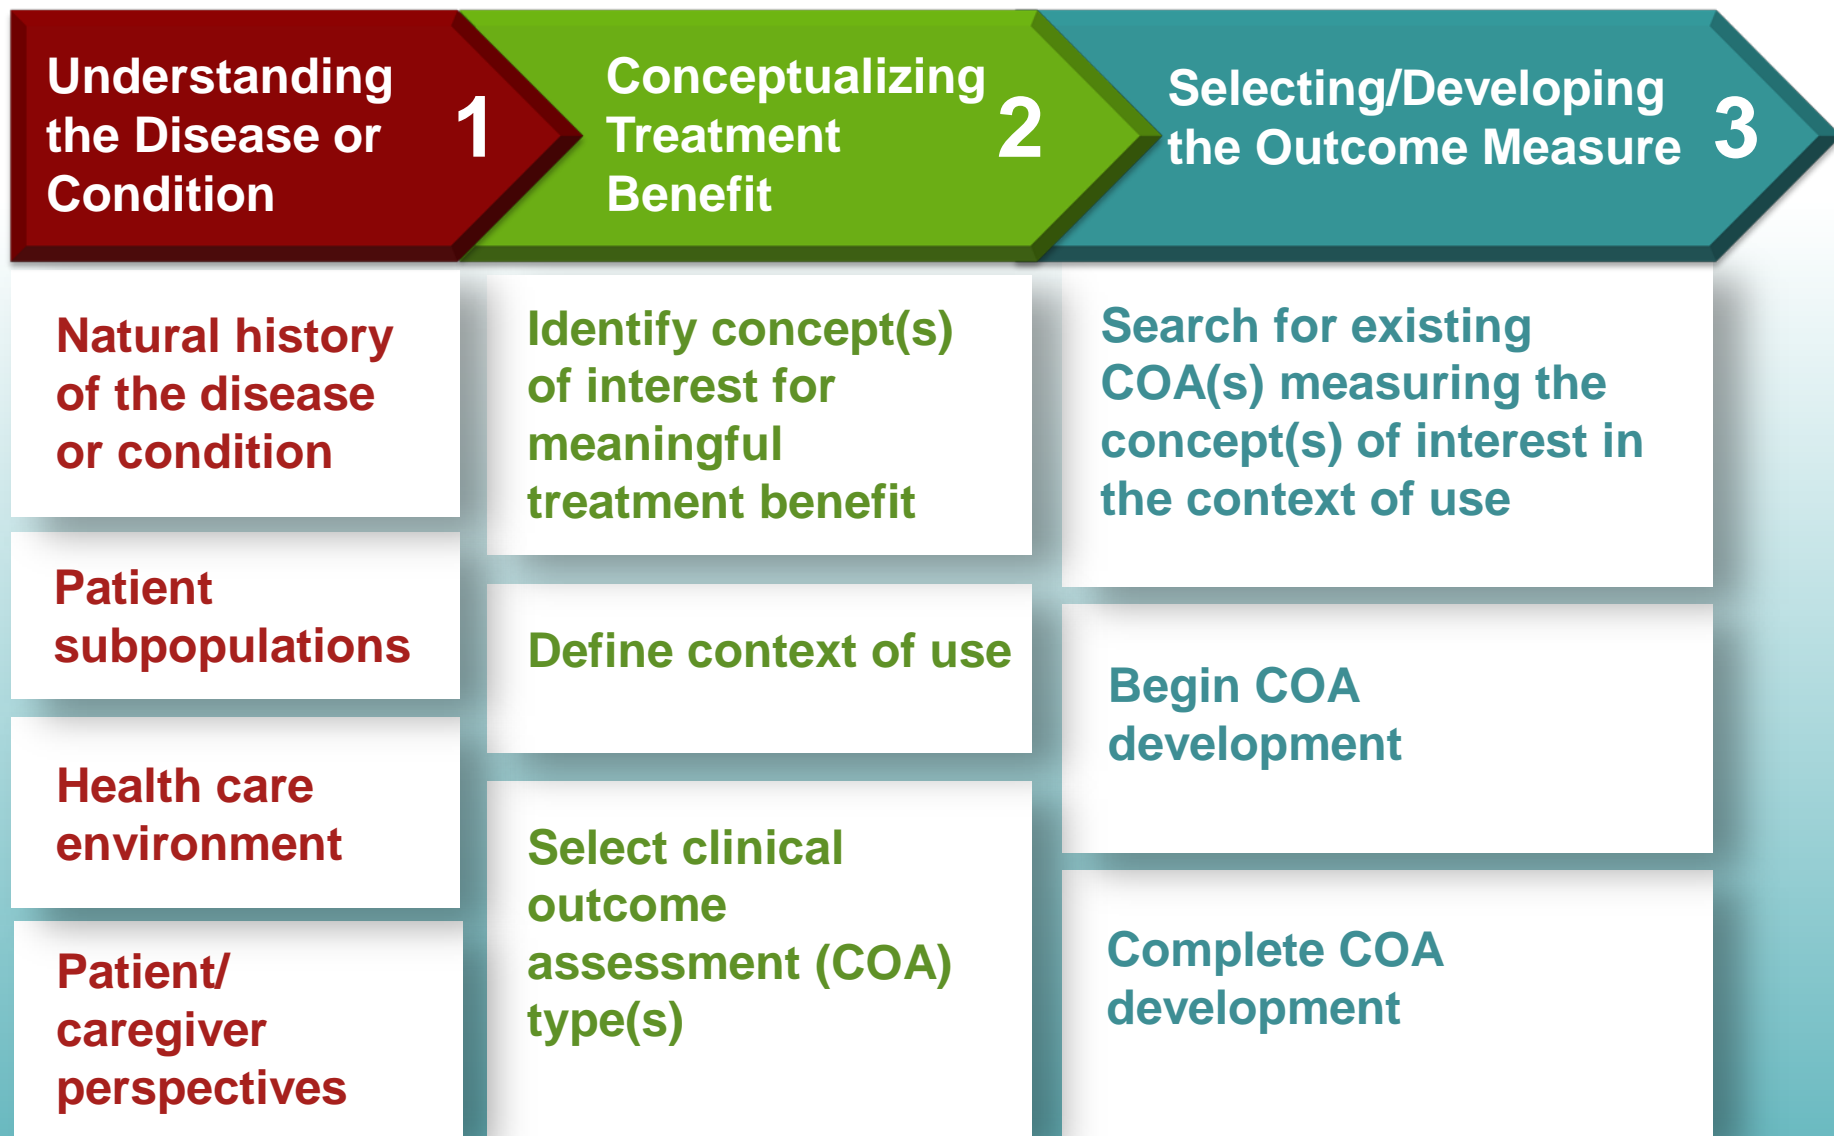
Understanding the Disease or Condition 1

Conceptualizing Treatment Benefit 2

Selecting/Developing the Outcome Measure 3

Natural history of the disease or condition

Patient subpopulations

Health care environment

Patient/ caregiver perspectives

Identify concept(s) of interest for meaningful treatment benefit

Define context of use

Select clinical outcome assessment (COA) type(s)

Search for existing COA(s) measuring the concept(s) of interest in the context of use

Begin COA development

Complete COA development